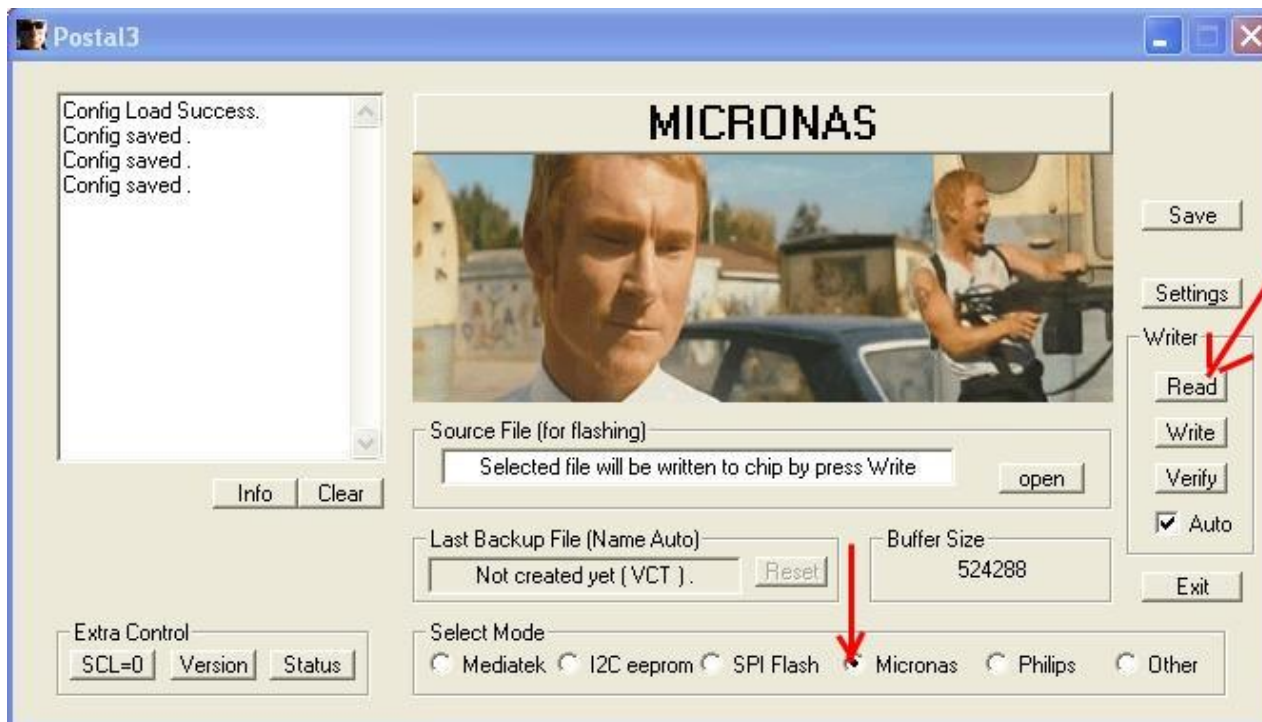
Postal3

Config Load Success.
Config saved .
Config saved .
Config saved .

MICRONAS

Save

Settings

Writer

Read

Write

Verify

Auto

Info Clear

Source File (for flashing)

Selected file will be written to chip by press Write

open

Last Backup File (Name Auto)

Not created yet ( VCT ).

Reset

Buffer Size

524288

Exit

Extra Control

SCL=0 Version Status

Select Mode

Mediatek I2C eeprom SPI Flash Micronas Philips Other